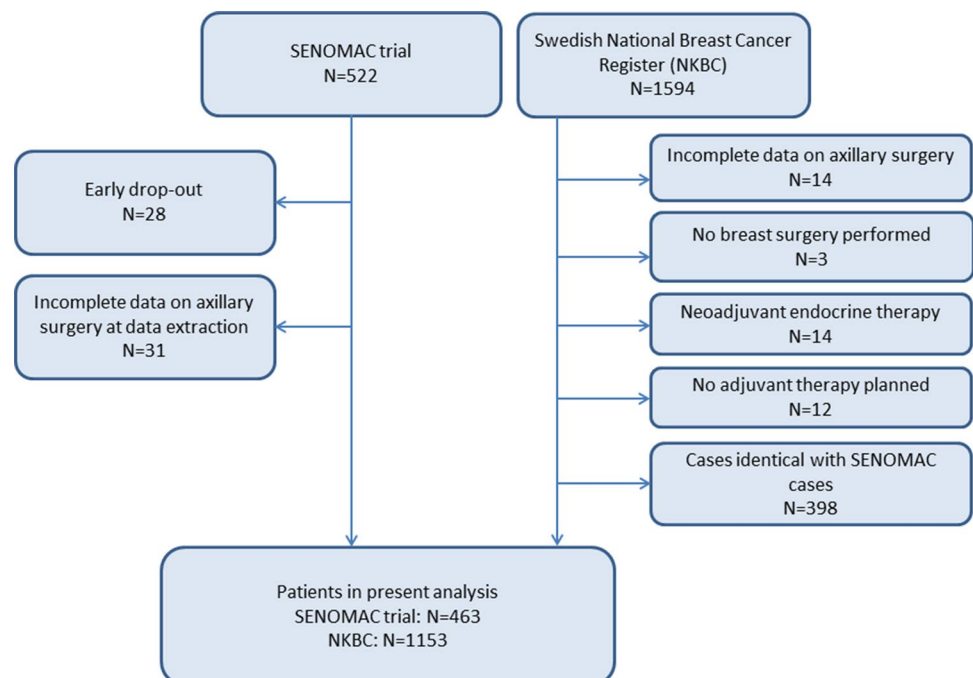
SENOMAC trial
N=522

Swedish National Breast Cancer Register (NKBC)
N=1594

Early drop-out
N=28

Incomplete data on axillary surgery at data extraction
N=31

Incomplete data on axillary surgery
N=14

No breast surgery performed
N=3

Neoadjuvant endocrine therapy
N=14

No adjuvant therapy planned
N=12

Cases identical with SENOMAC cases
N=398

Patients in present analysis
SENOMAC trial: N=463
NKBC: N=1153